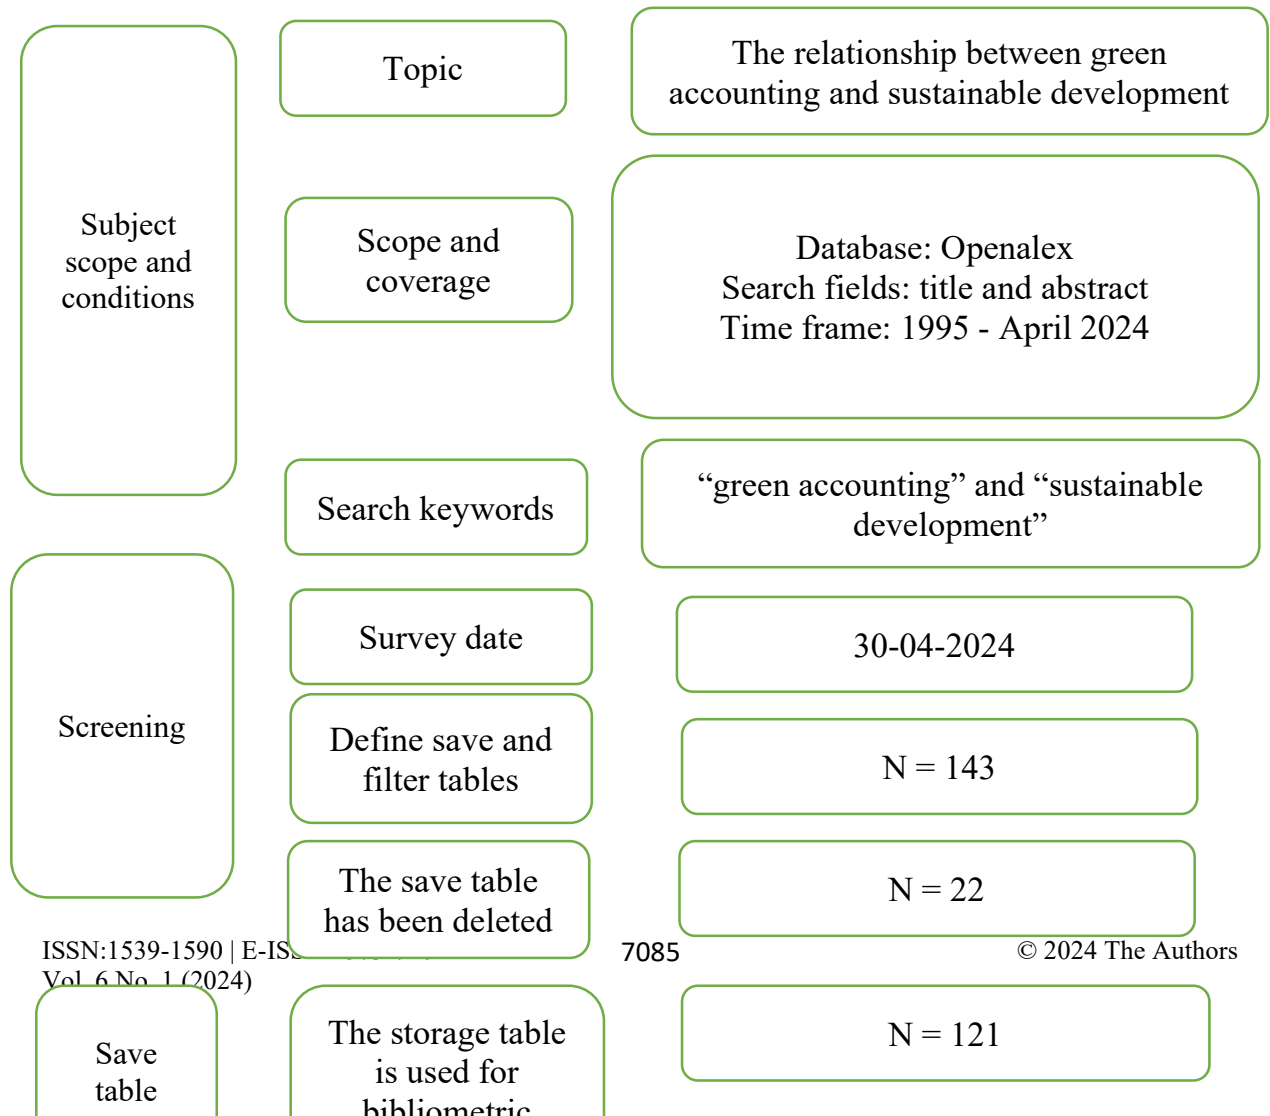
Subject scope and conditions

Topic

The relationship between green accounting and sustainable development

Scope and coverage

Database: Openalex
Search fields: title and abstract
Time frame: 1995 - April 2024

Search keywords

“green accounting” and “sustainable development”

Screening

Survey date

30-04-2024

Define save and filter tables

N = 143

The save table has been deleted

N = 22

ISSN:1539-1590 | E-IS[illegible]
Vol. 6 No. 1 (2024)

7085

© 2024 The Authors

Save table

The storage table is used for bibliometric

N = 121